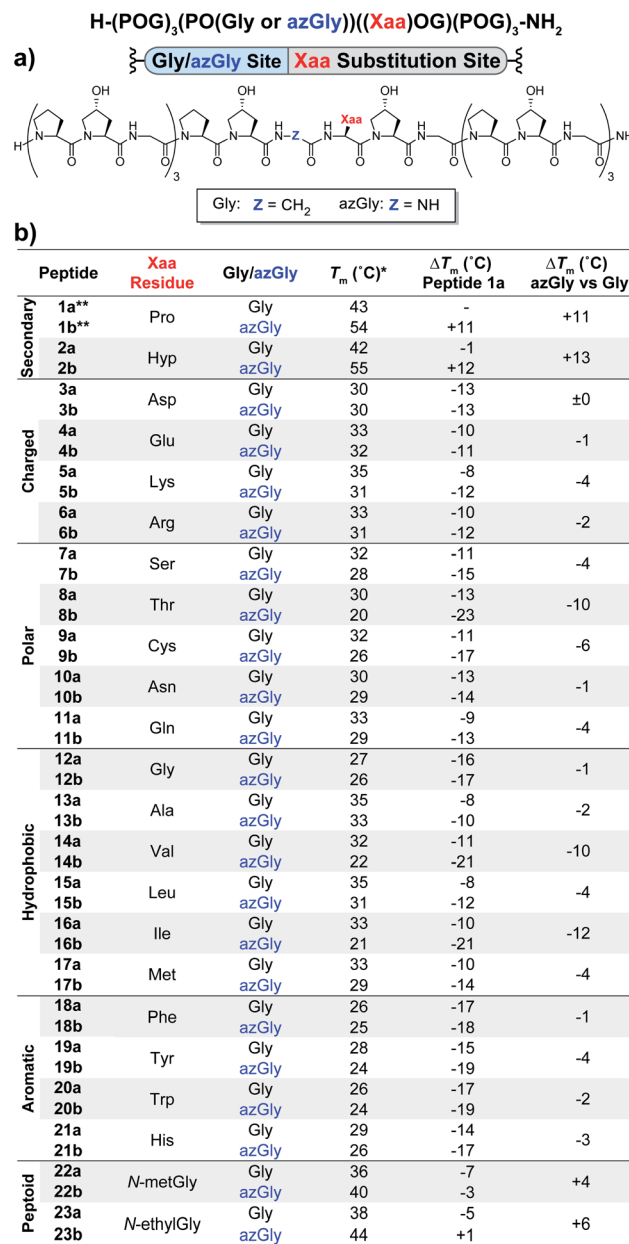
H-(POG)$_3$(PO(Gly or azGly))((Xaa)OG)(POG)$_3$-NH$_2$

a)

Gly/azGly Site | Xaa Substitution Site

H N OH O N O N OH O N O H N O 3 N O N OH O N Z H O N H Xaa O N OH O N O H N O N O N OH O N O H N O 3 NH

Gly: Z = CH$_2$ azGly: Z = NH

b)

| | Peptide | Xaa Residue | Gly/azGly | $T_m$ (˚C)* | $\Delta T_m$ (˚C) Peptide 1a | $\Delta T_m$ (˚C) azGly vs Gly |
|---|---|---|---|---|---|---|
| Secondary | 1a** | Pro | Gly | 43 | - | +11 |
| | 1b** | | azGly | 54 | +11 | |
| | 2a | Hyp | Gly | 42 | -1 | +13 |
| | 2b | | azGly | 55 | +12 | |
| Charged | 3a | Asp | Gly | 30 | -13 | ±0 |
| | 3b | | azGly | 30 | -13 | |
| | 4a | Glu | Gly | 33 | -10 | -1 |
| | 4b | | azGly | 32 | -11 | |
| | 5a | Lys | Gly | 35 | -8 | -4 |
| | 5b | | azGly | 31 | -12 | |
| | 6a | Arg | Gly | 33 | -10 | -2 |
| | 6b | | azGly | 31 | -12 | |
| Polar | 7a | Ser | Gly | 32 | -11 | -4 |
| | 7b | | azGly | 28 | -15 | |
| | 8a | Thr | Gly | 30 | -13 | -10 |
| | 8b | | azGly | 20 | -23 | |
| | 9a | Cys | Gly | 32 | -11 | -6 |
| | 9b | | azGly | 26 | -17 | |
| | 10a | Asn | Gly | 30 | -13 | -1 |
| | 10b | | azGly | 29 | -14 | |
| | 11a | Gln | Gly | 33 | -9 | -4 |
| | 11b | | azGly | 29 | -13 | |
| Hydrophobic | 12a | Gly | Gly | 27 | -16 | -1 |
| | 12b | | azGly | 26 | -17 | |
| | 13a | Ala | Gly | 35 | -8 | -2 |
| | 13b | | azGly | 33 | -10 | |
| | 14a | Val | Gly | 32 | -11 | -10 |
| | 14b | | azGly | 22 | -21 | |
| | 15a | Leu | Gly | 35 | -8 | -4 |
| | 15b | | azGly | 31 | -12 | |
| | 16a | Ile | Gly | 33 | -10 | -12 |
| | 16b | | azGly | 21 | -21 | |
| | 17a | Met | Gly | 33 | -10 | -4 |
| | 17b | | azGly | 29 | -14 | |
| Aromatic | 18a | Phe | Gly | 26 | -17 | -1 |
| | 18b | | azGly | 25 | -18 | |
| | 19a | Tyr | Gly | 28 | -15 | -4 |
| | 19b | | azGly | 24 | -19 | |
| | 20a | Trp | Gly | 26 | -17 | -2 |
| | 20b | | azGly | 24 | -19 | |
| | 21a | His | Gly | 29 | -14 | -3 |
| | 21b | | azGly | 26 | -17 | |
| Peptoid | 22a | N-metGly | Gly | 36 | -7 | +4 |
| | 22b | | azGly | 40 | -3 | |
| | 23a | N-ethylGly | Gly | 38 | -5 | +6 |
| | 23b | | azGly | 44 | +1 | |